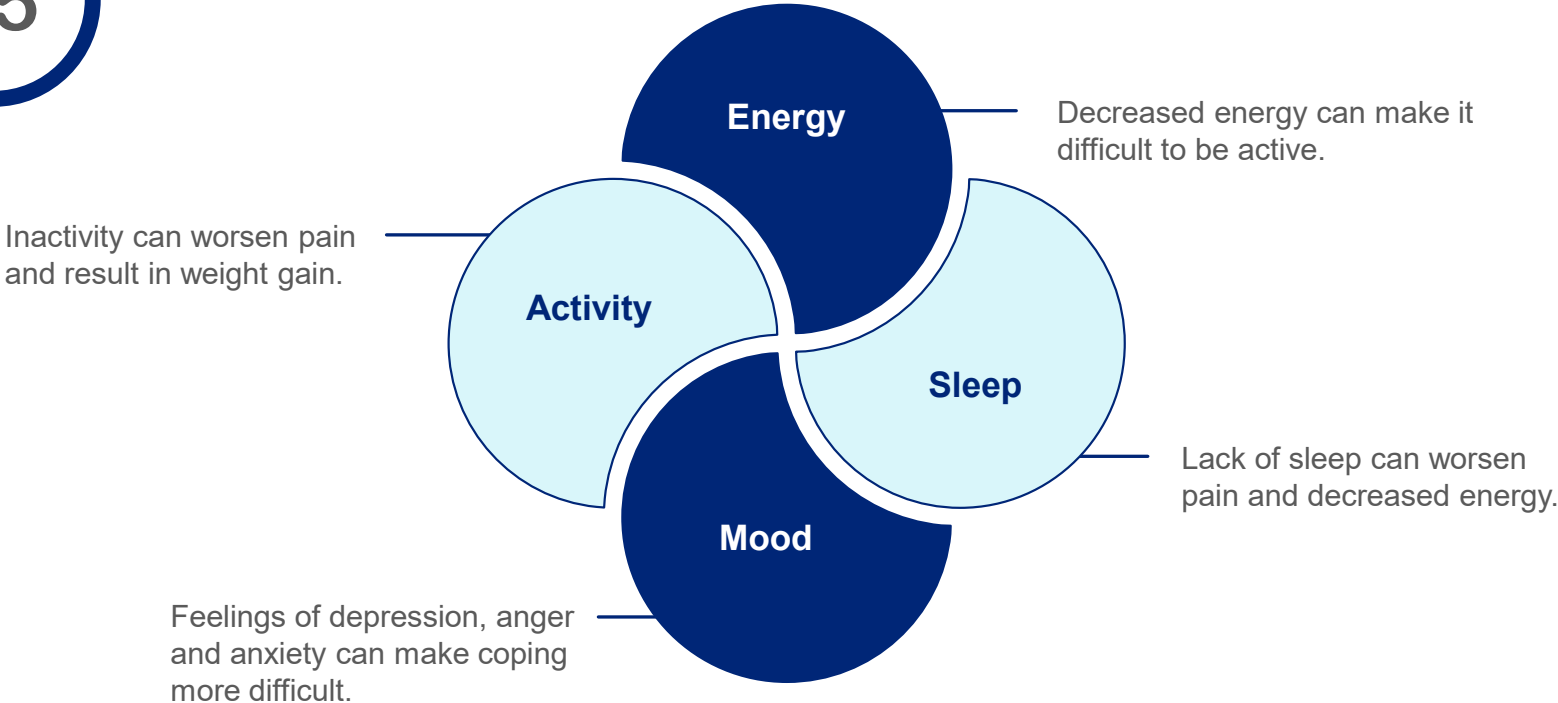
5

Energy

Decreased energy can make it difficult to be active.

Inactivity can worsen pain and result in weight gain.

Activity

Sleep

Lack of sleep can worsen pain and decreased energy.

Mood

Feelings of depression, anger and anxiety can make coping more difficult.